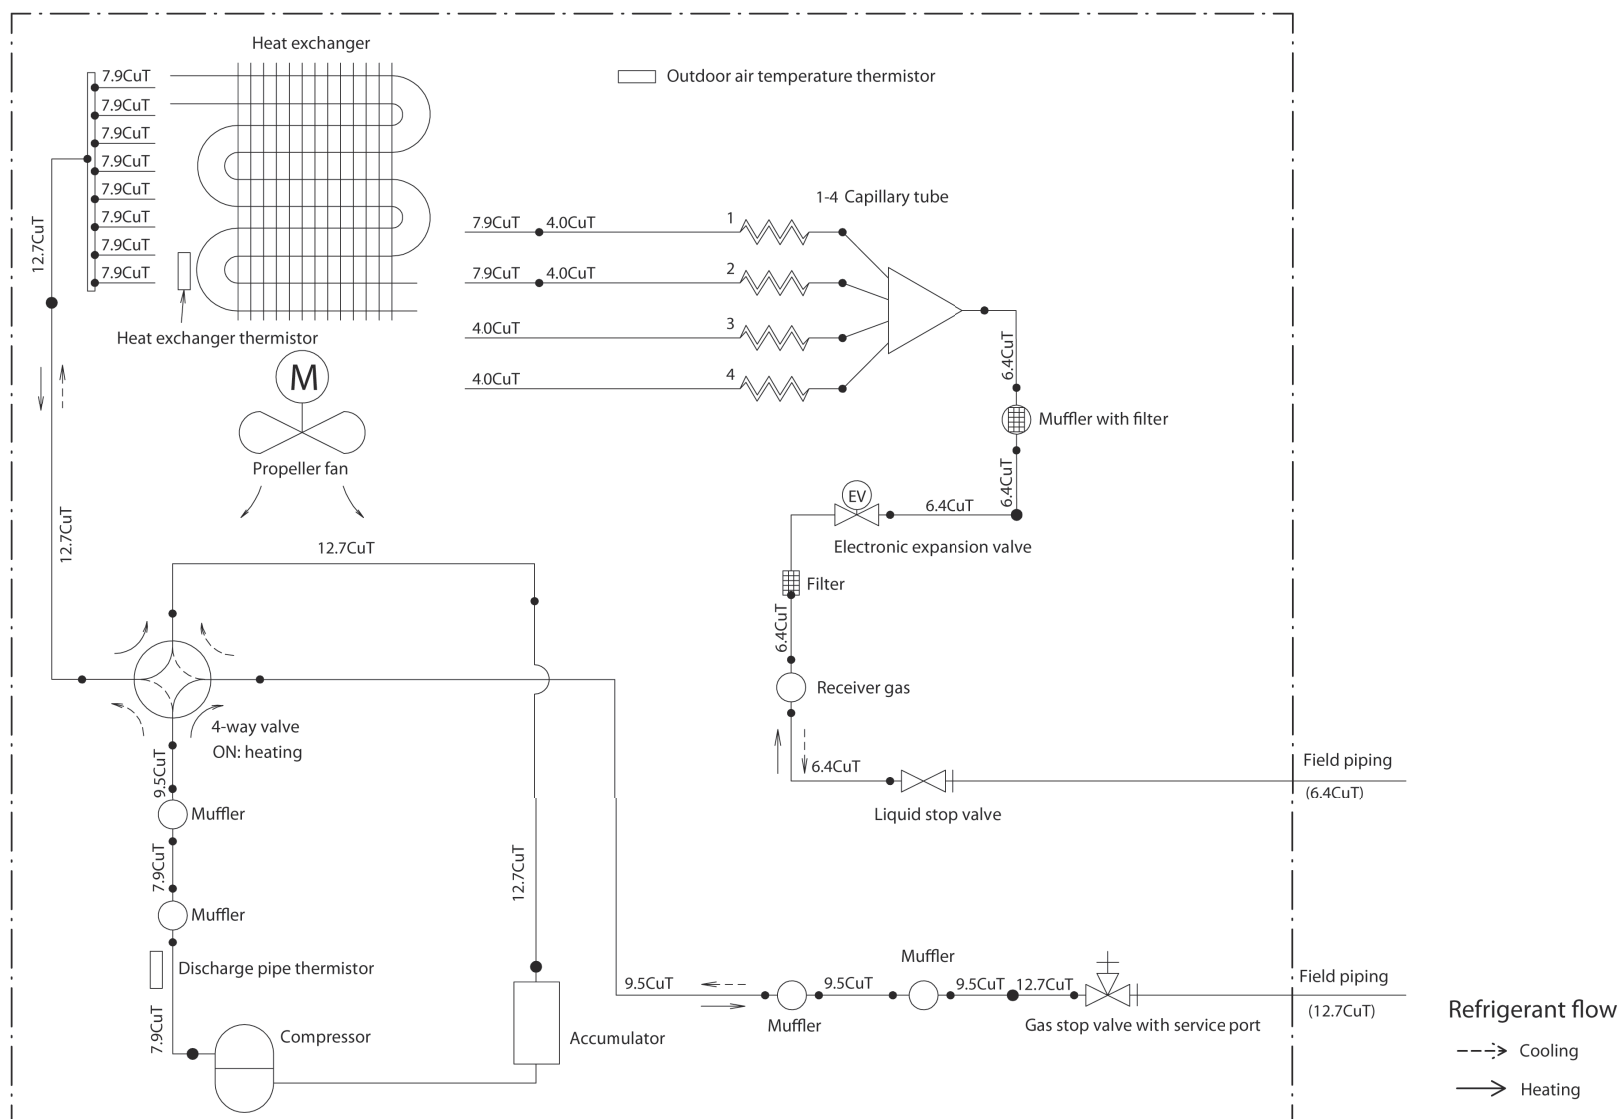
Heat exchanger

Outdoor air temperature thermistor

7.9CuT
7.9CuT
7.9CuT
7.9CuT
7.9CuT
7.9CuT
7.9CuT
7.9CuT

12.7CuT

Heat exchanger thermistor

1-4 Capillary tube

7.9CuT 4.0CuT 1
7.9CuT 4.0CuT 2
4.0CuT 3
4.0CuT 4

6.4CuT

Muffler with filter

6.4CuT

M

Propeller fan

EV

6.4CuT

Electronic expansion valve

12.7CuT

12.7CuT

Filter

6.4CuT

Receiver gas

4-way valve
ON: heating

9.5CuT

Muffler

6.4CuT

Liquid stop valve

Field piping
(6.4CuT)

7.9CuT

Muffler

12.7CuT

Discharge pipe thermistor

Muffler

9.5CuT 9.5CuT 9.5CuT 12.7CuT

Muffler

Gas stop valve with service port

Field piping
(12.7CuT)

7.9CuT

Compressor

Accumulator

Refrigerant flow
Cooling
Heating